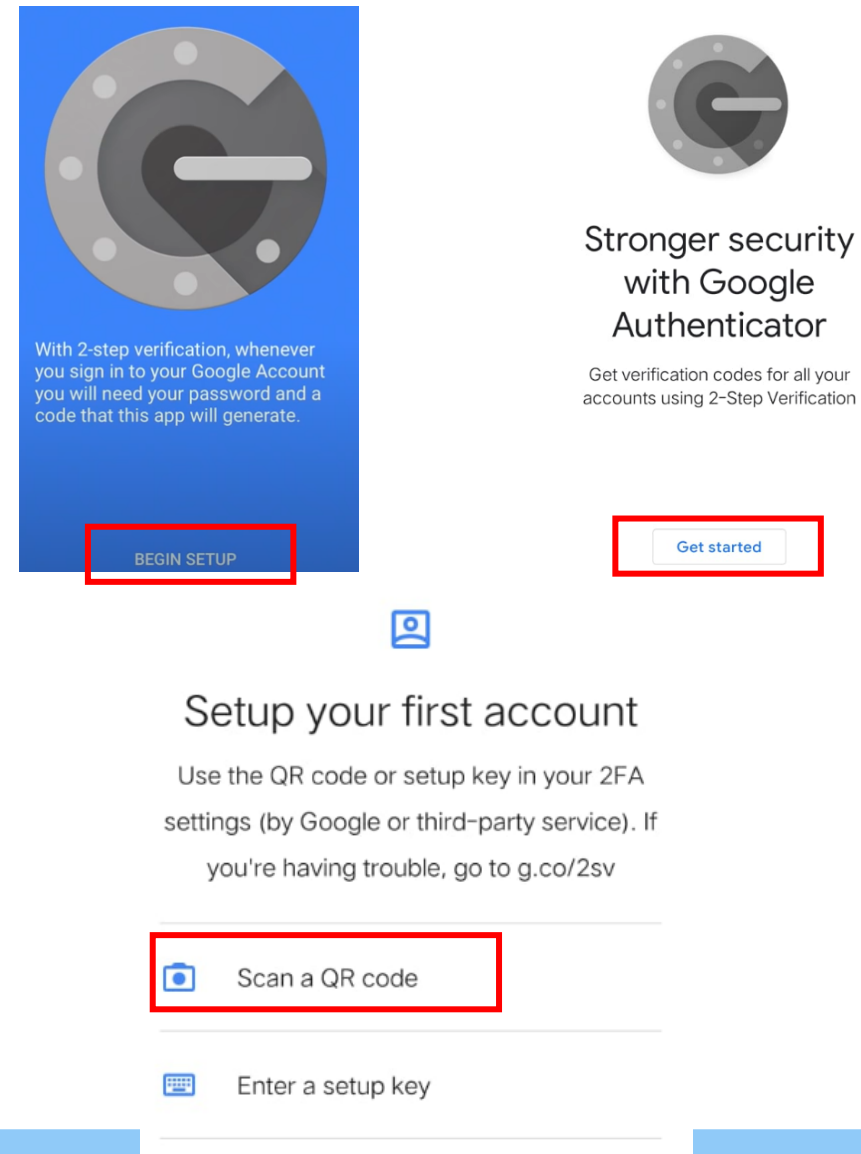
With 2-step verification, whenever you sign in to your Google Account you will need your password and a code that this app will generate.

BEGIN SETUP

Stronger security with Google Authenticator

Get verification codes for all your accounts using 2-Step Verification

Get started

Setup your first account

Use the QR code or setup key in your 2FA settings (by Google or third-party service). If you're having trouble, go to g.co/2sv

Scan a QR code

Enter a setup key